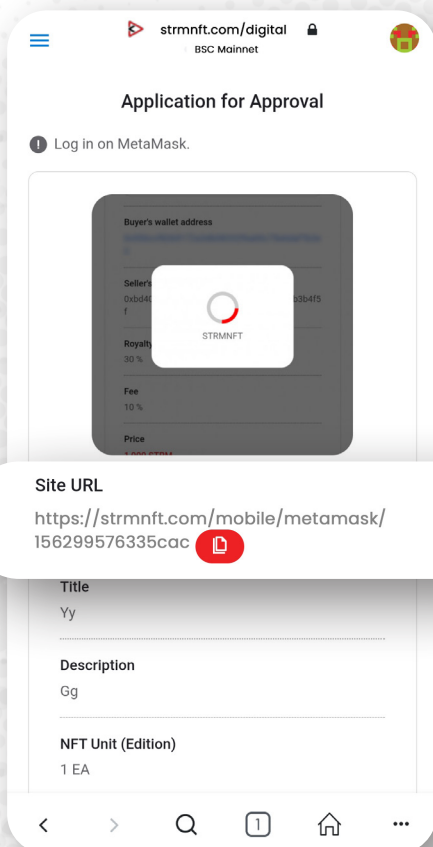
strmnft.com/digital
BSC Mainnet

Application for Approval

Log in on MetaMask.

Buyer's wallet address

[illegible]

Seller's

0xbd4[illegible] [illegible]b3b4f5 f

STRMNFT

Royalty

30 %

Fee

10 %

Price

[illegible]

Site URL

https://strmnft.com/mobile/metamask/156299576335cac

Title

Yy

Description

Gg

NFT Unit (Edition)

1 EA

1